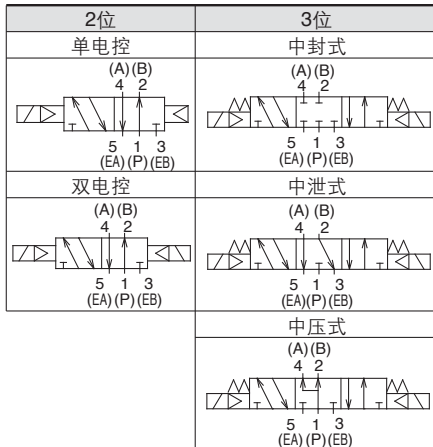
| 2位 | 3位 |
|---|---|
| 单电控 | 中封式 |
| (A)(B) 4 2 5 1 3 (EA)(P)(EB) | (A)(B) 4 2 5 1 3 (EA)(P)(EB) |
| 双电控 | 中泄式 |
| (A)(B) 4 2 5 1 3 (EA)(P)(EB) | (A)(B) 4 2 5 1 3 (EA)(P)(EB) |
| | 中压式 |
| | (A)(B) 4 2 5 1 3 (EA)(P)(EB) |